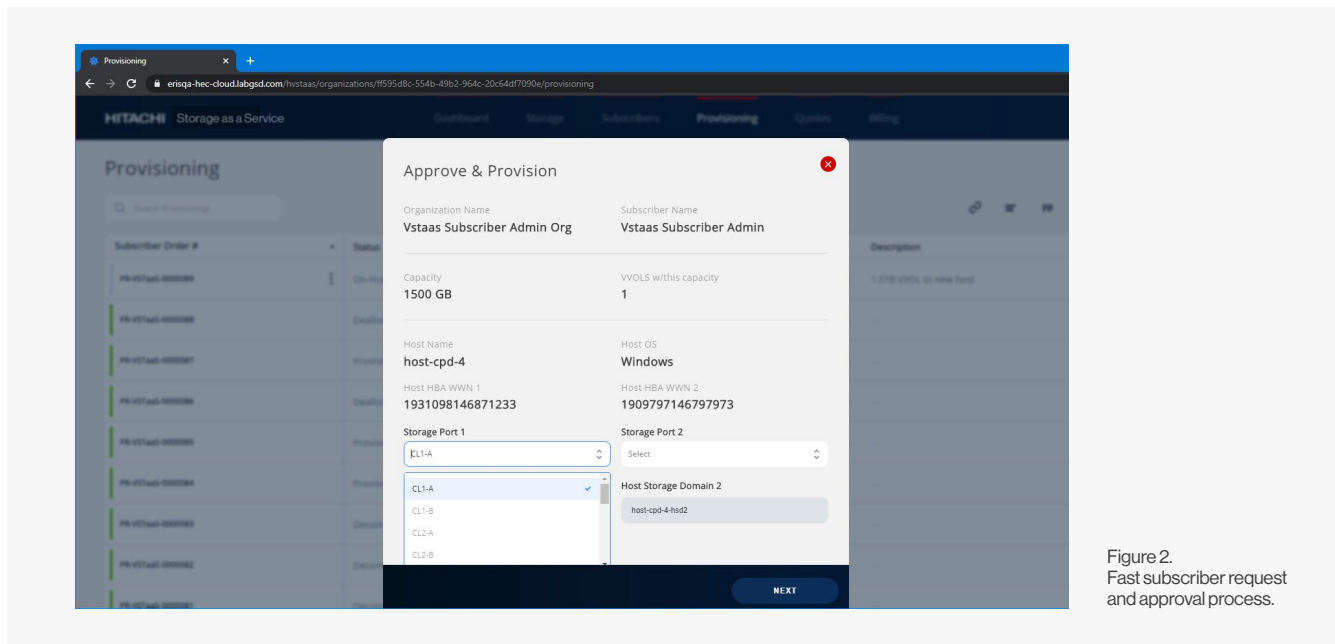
Provisioning
erisqa-hec-cloud.labgsd.com/hvstaas/organizations/ff595d8c-554b-49b2-964c-20c64df7090e/provisioning

HITACHI Storage as a Service
Dashboard Storage Subscribers Provisioning Quotes Billing

Provisioning

Subscriber Order # Status Description

Approve & Provision

Organization Name
Vstaas Subscriber Admin Org

Subscriber Name
Vstaas Subscriber Admin

Capacity
1500 GB

VVOLS w/this capacity
1

Host Name
host-cpd-4

Host OS
Windows

Host HBA WWN 1
1931098146871233

Host HBA WWN 2
1909797146797973

Storage Port 1
CL1-A

Storage Port 2
Select

CL1-A
CL1-B
CL2-A
CL2-B

Host Storage Domain 2
host-cpd-4-hsd2

NEXT

Figure 2.
Fast subscriber request and approval process.